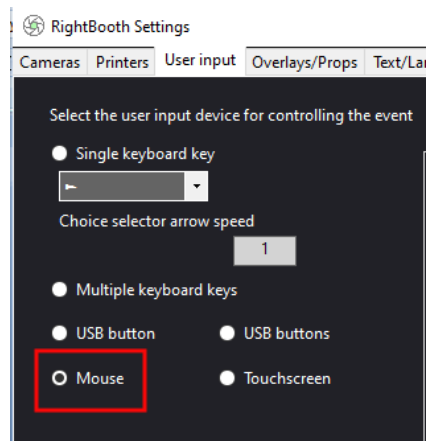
RightBooth Settings

Cameras | Printers | User input | Overlays/Props | Text/La

Select the user input device for controlling the event

Single keyboard key

Choice selector arrow speed

1

Multiple keyboard keys

USB button

USB buttons

Mouse

Touchscreen